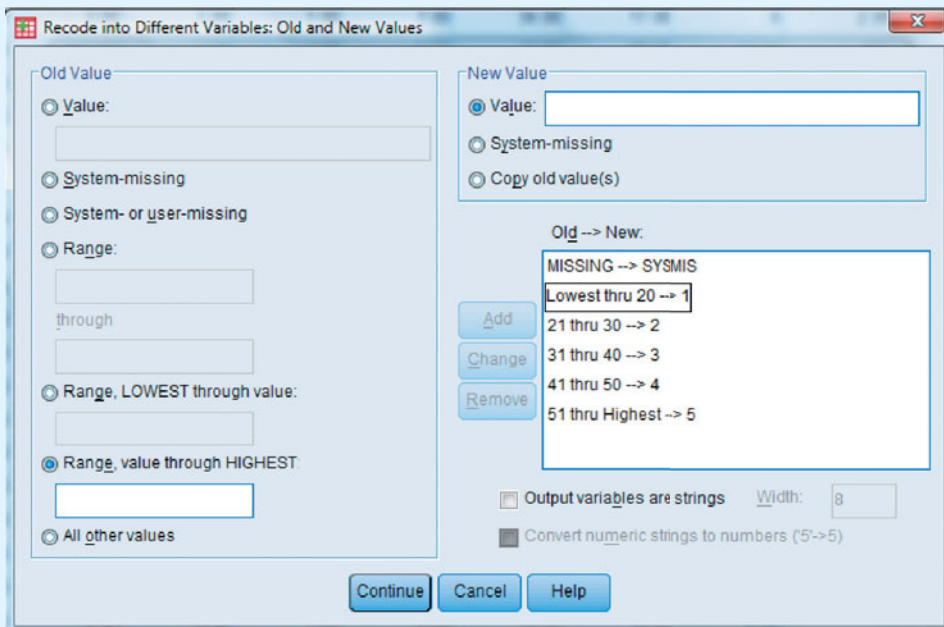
Recode into Different Variables: Old and New Values

Old Value

Value:

System-missing

System- or user-missing

Range:

through

Range, LOWEST through value:

Range, value through HIGHEST:

All other values

New Value

Value:

System-missing

Copy old value(s)

Old --> New:

MISSING --> SYSMIS
Lowest thru 20 --> 1
21 thru 30 --> 2
31 thru 40 --> 3
41 thru 50 --> 4
51 thru Highest --> 5

Add

Change

Remove

Output variables are strings Width: 8

Convert numeric strings to numbers ('5'->5)

Continue Cancel Help